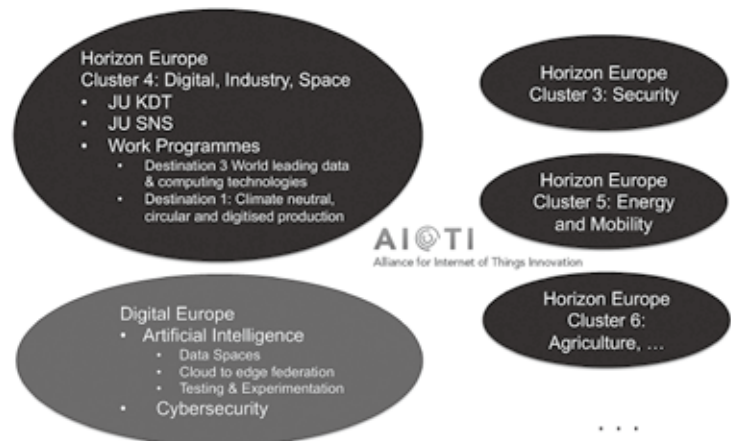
Horizon Europe
Cluster 4: Digital, Industry, Space
• JU KDT
• JU SNS
• Work Programmes
• Destination 3 World leading data & computing technologies
• Destination 1: Climate neutral, circular and digitised production

Horizon Europe
Cluster 3: Security

Horizon Europe
Cluster 5: Energy and Mobility

AIOTI
Alliance for Internet of Things Innovation

Digital Europe
• Artificial Intelligence
• Data Spaces
• Cloud to edge federation
• Testing & Experimentation
• Cybersecurity

Horizon Europe
Cluster 6:
Agriculture, ...

. . .